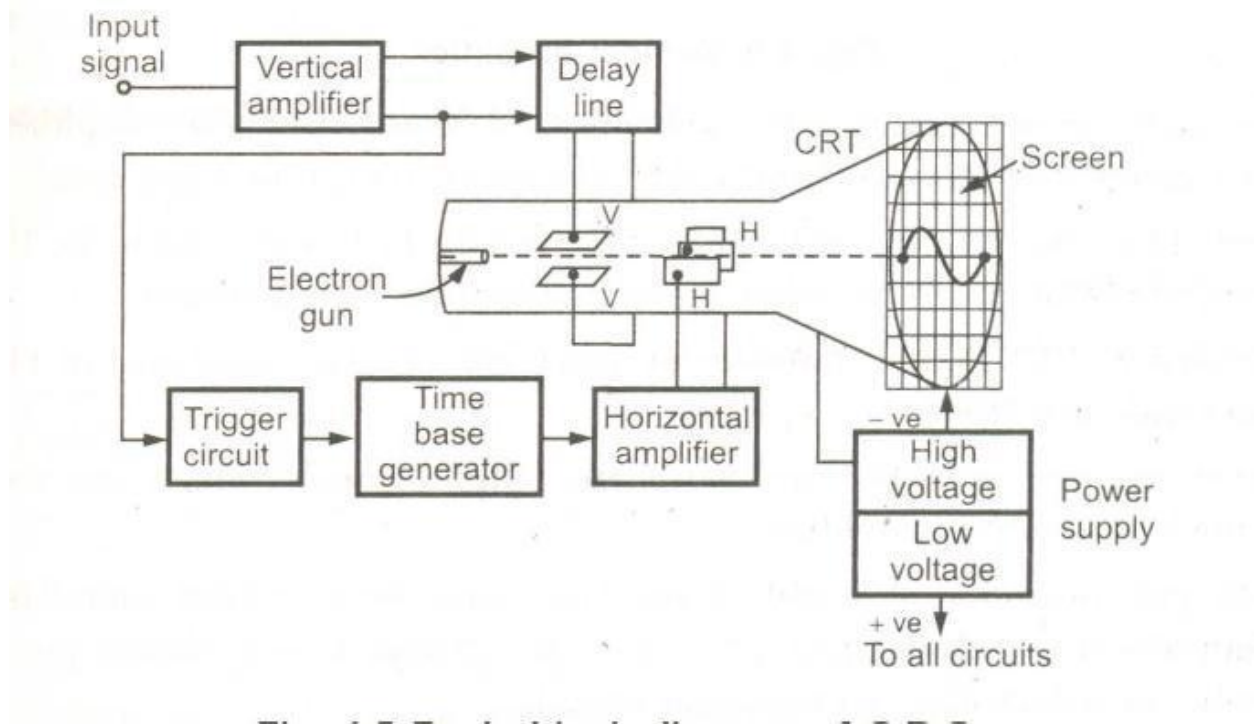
Input signal

Vertical amplifier

Delay line

CRT

Screen

V

V

H

H

Electron gun

Trigger circuit

Time base generator

Horizontal amplifier

– ve

High voltage

Low voltage

Power supply

+ ve

To all circuits

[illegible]